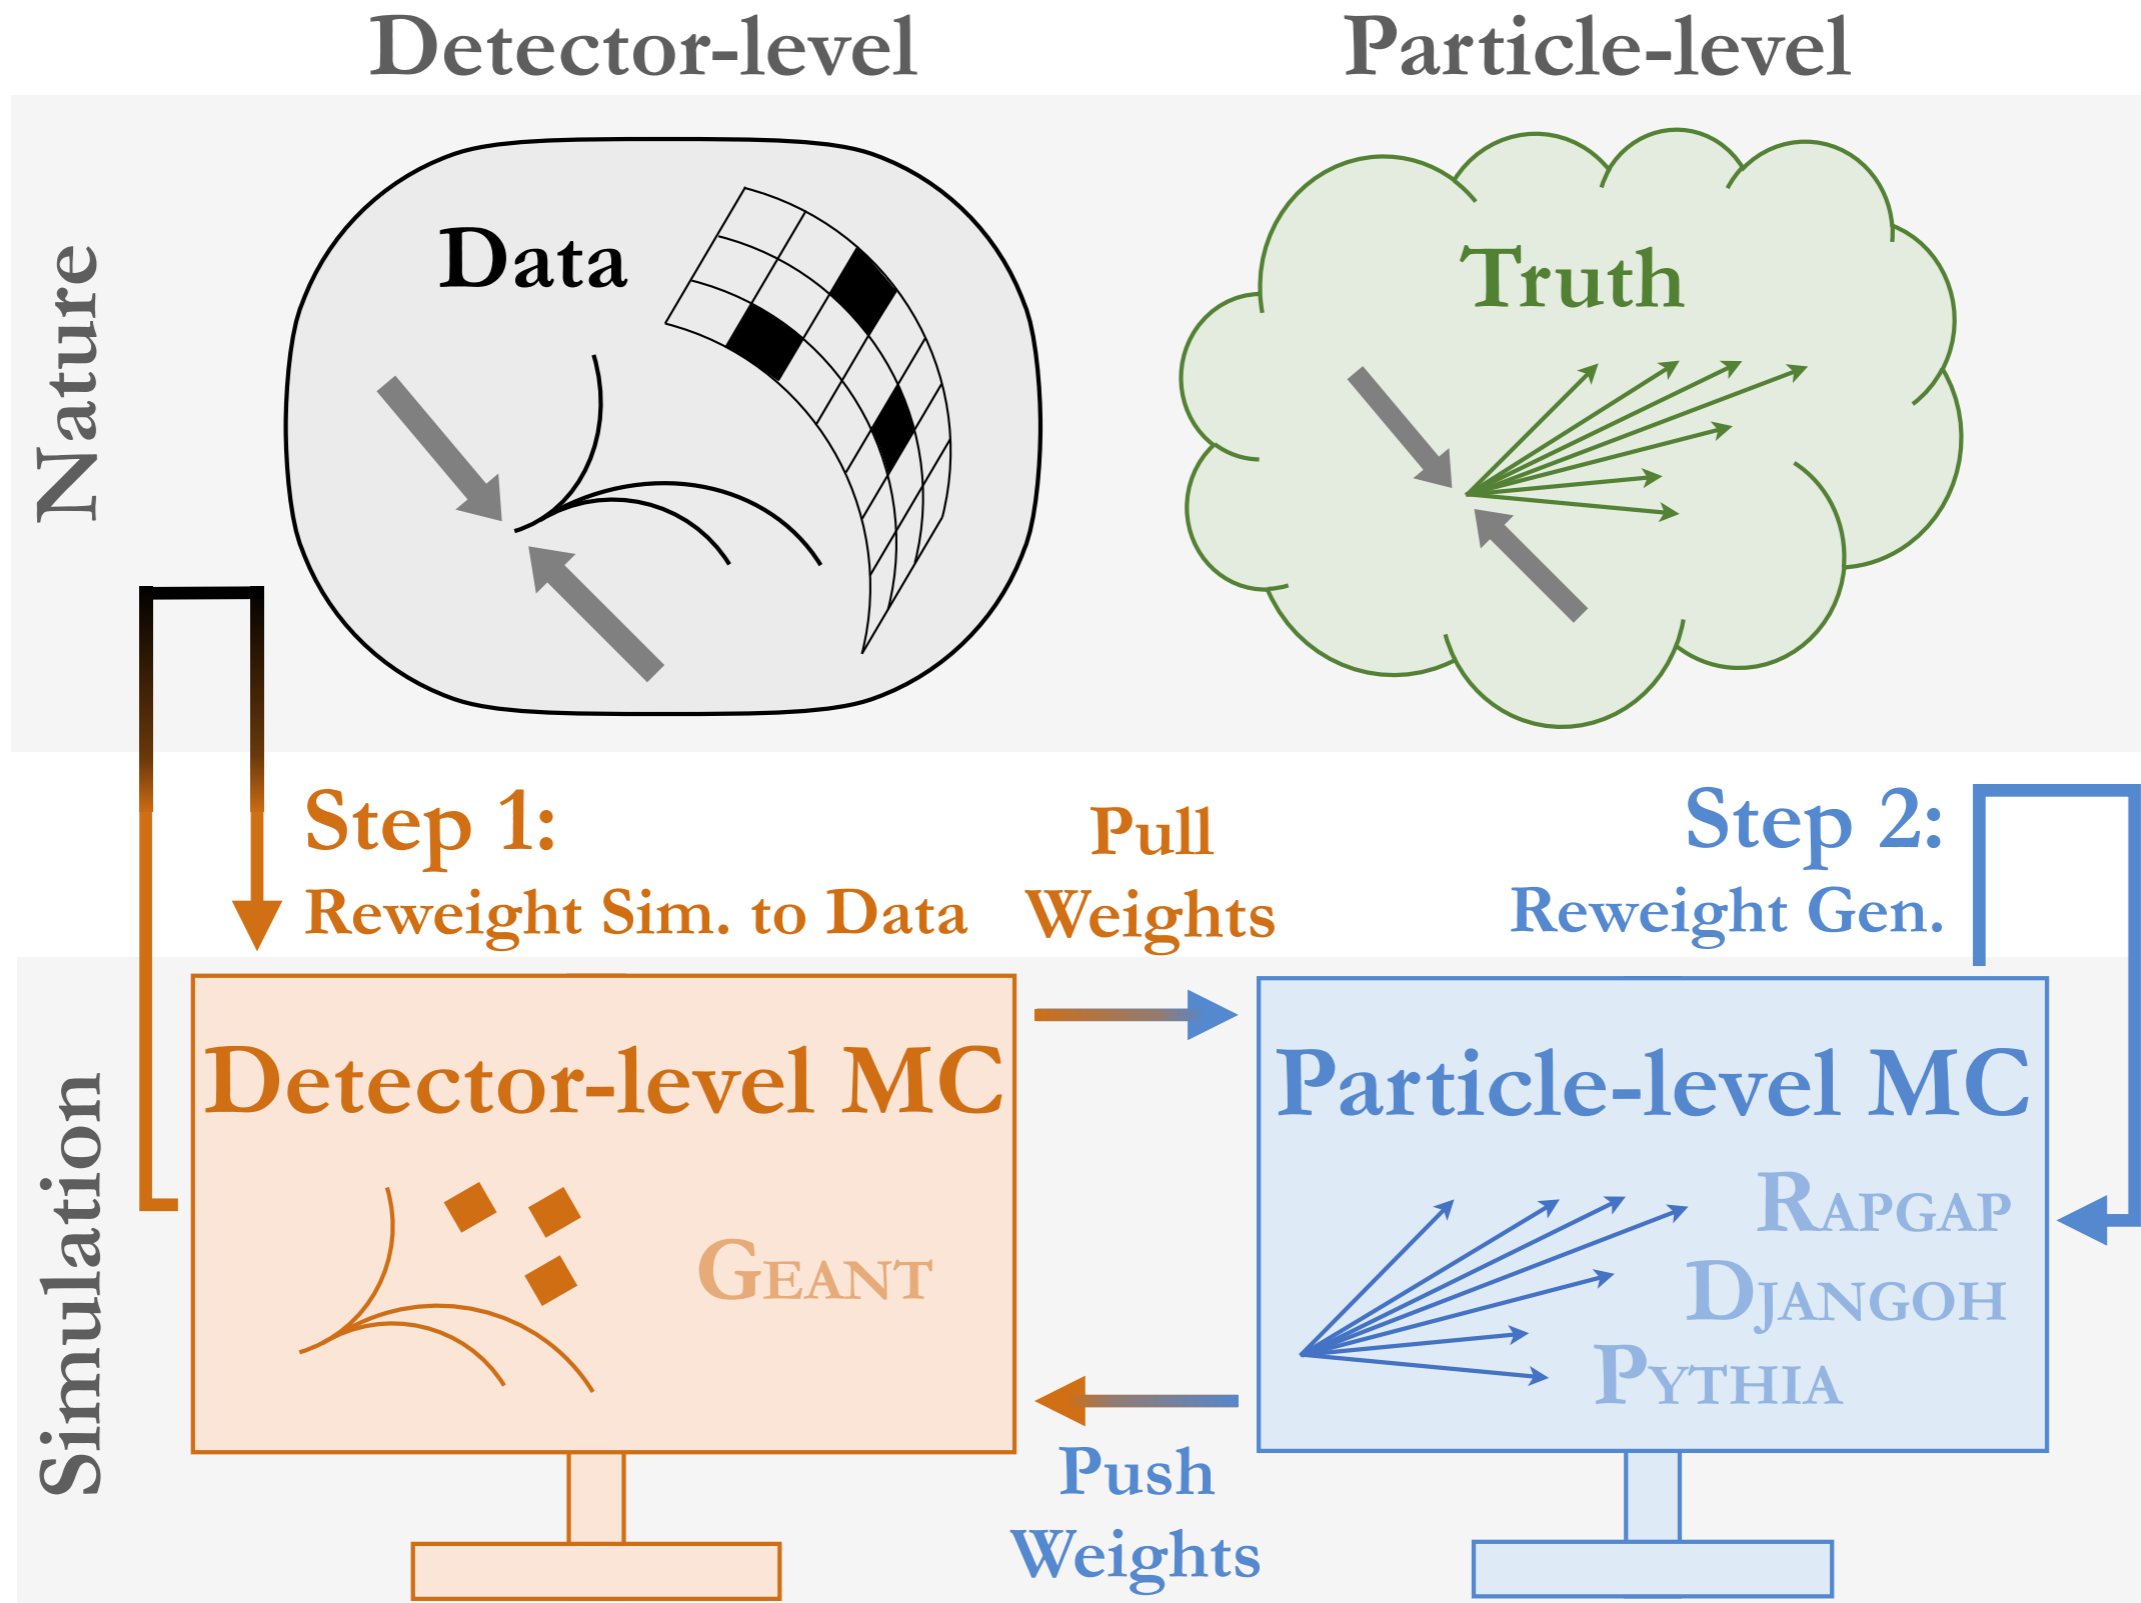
Detector-level

Particle-level

Nature

Data

Truth

Step 1:
Reweight Sim. to Data

Pull
Weights

Step 2:
Reweight Gen.

Simulation

Detector-level MC

GEANT

Particle-level MC

RAPGAP
DJANGOH
PYTHIA

Push
Weights